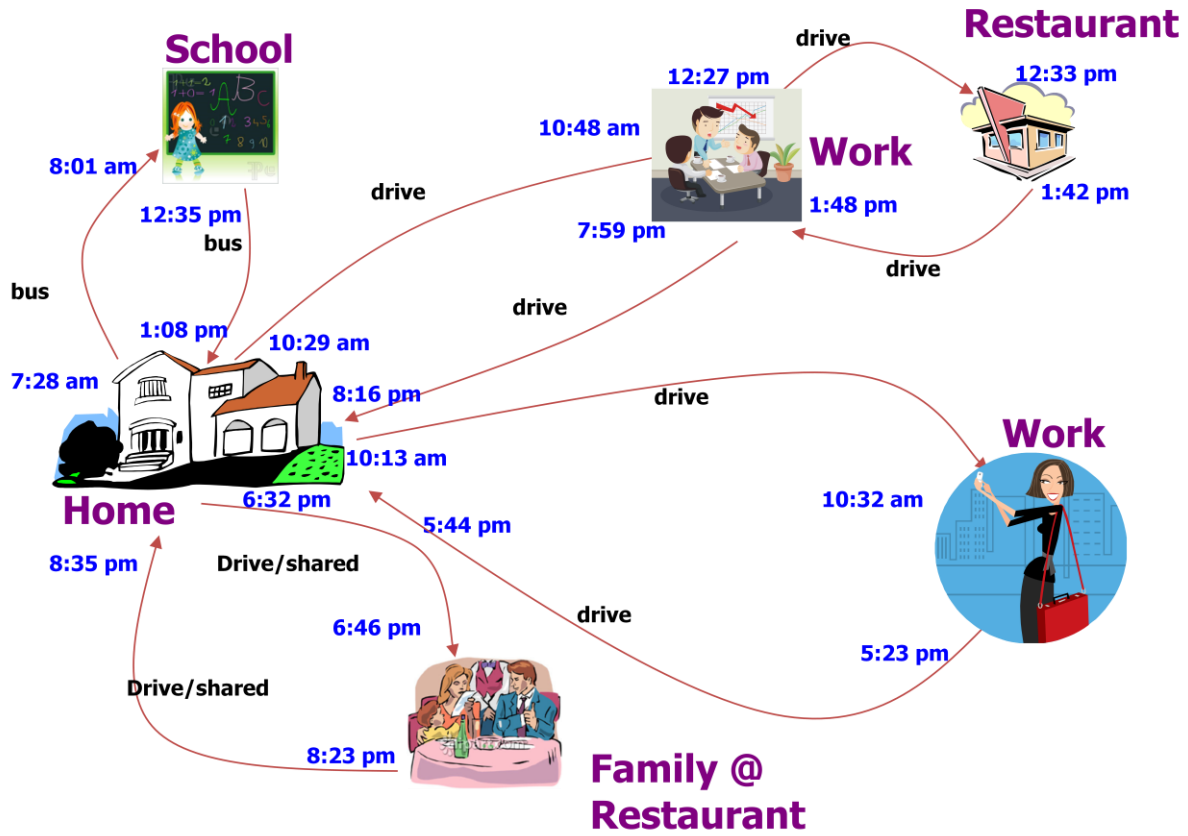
School

Restaurant

drive

12:27 pm

12:33 pm

10:48 am

Work

8:01 am

drive

1:48 pm

1:42 pm

12:35 pm

7:59 pm

bus

drive

bus

drive

1:08 pm

10:29 am

7:28 am

8:16 pm

drive

Work

10:13 am

6:32 pm

Home

10:32 am

5:44 pm

8:35 pm

Drive/shared

6:46 pm

drive

5:23 pm

Drive/shared

8:23 pm

Family @ Restaurant